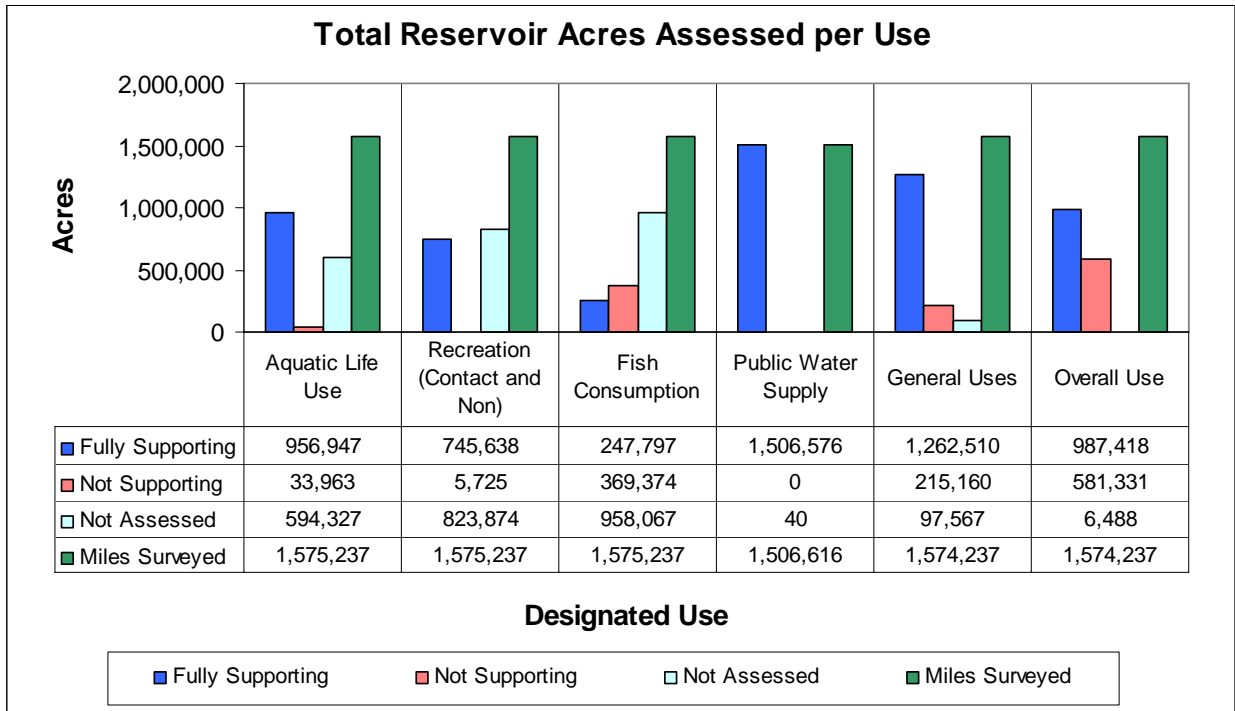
Total Reservoir Acres Assessed per Use

Acres

2,000,000
1,500,000
1,000,000
500,000
0

| | Aquatic Life Use | Recreation (Contact and Non) | Fish Consumption | Public Water Supply | General Uses | Overall Use |
|---|---|---|---|---|---|---|
| Fully Supporting | 956,947 | 745,638 | 247,797 | 1,506,576 | 1,262,510 | 987,418 |
| Not Supporting | 33,963 | 5,725 | 369,374 | 0 | 215,160 | 581,331 |
| Not Assessed | 594,327 | 823,874 | 958,067 | 40 | 97,567 | 6,488 |
| Miles Surveyed | 1,575,237 | 1,575,237 | 1,575,237 | 1,506,616 | 1,574,237 | 1,574,237 |

Designated Use

Fully Supporting Not Supporting Not Assessed Miles Surveyed